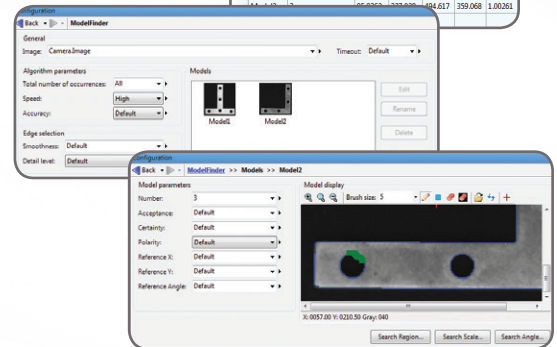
| Model2 | 2 | 95.9263 | 227.029 | 194.617 | 359.068 | 1.00261 |
|---|---|---|---|---|---|---|

Configuration
Back ModelFinder

General
Image: Camera.Image
Timeout: Default

Algorithm parameters
Total number of occurrences: All
Speed: High
Accuracy: Default

Edge selection
Smoothness: Default
Detail level: Default

Models
Model1
Model2
Edit
Rename
Delete

Configuration
Back ModelFinder >> Models >> Model2

Model parameters
Number: 3
Acceptance: Default
Certainty: Default
Polarity: Default
Reference X: Default
Reference Y: Default
Reference Angle: Default

Model display
Brush size: 5

X: 0057.00 Y: 0210.50 Gray: 040

Search Region...
Search Scale...
Search Angle...